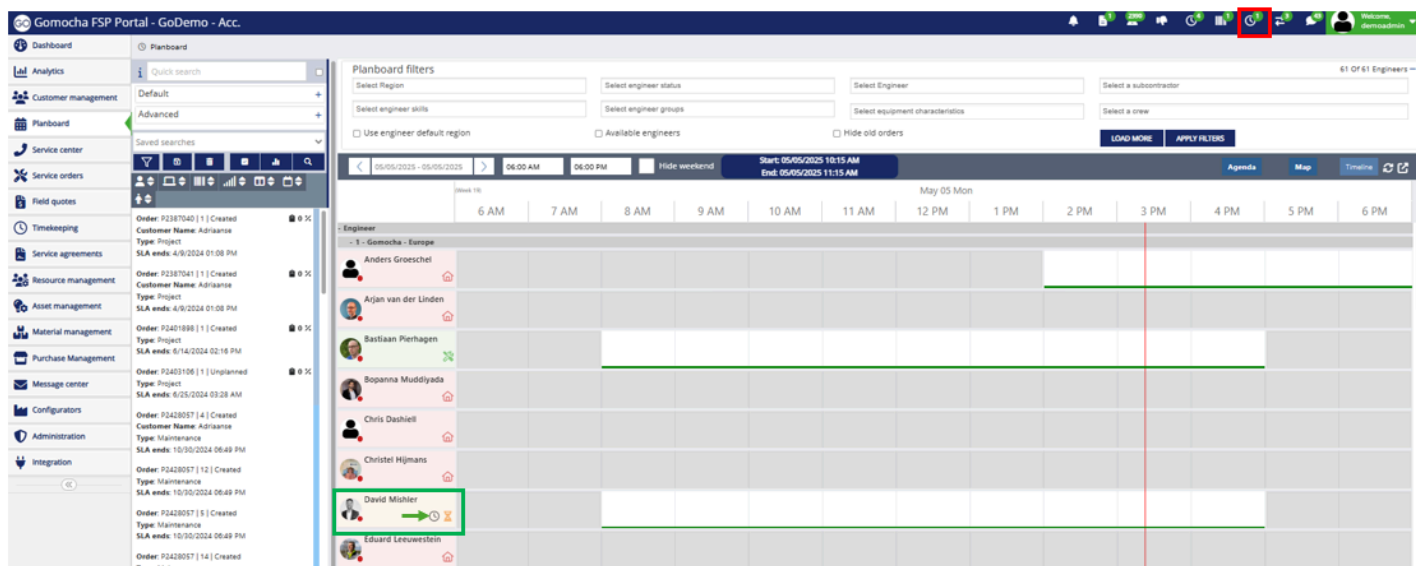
Gomocha FSP Portal - GoDemo - Acc.

Welcome, demoadmin

Dashboard
Analytics
Customer management
Planboard
Service center
Service orders
Field quotes
Timekeeping
Service agreements
Resource management
Asset management
Material management
Purchase Management
Message center
Configurators
Administration
Integration

Planboard

Quick search
Default
Advanced
Saved searches

Order: P2387040 | 1 | Created
Customer Name: Adriaanse
Type: Project
SLA ends: 4/9/2024 01:08 PM

Order: P2387041 | 1 | Created
Customer Name: Adriaanse
Type: Project
SLA ends: 4/9/2024 01:08 PM

Order: P2401898 | 1 | Created
Customer Name: Adriaanse
Type: Project
SLA ends: 6/14/2024 02:16 PM

Order: P2403106 | 1 | Unplanned
Type: Project
SLA ends: 6/25/2024 03:28 AM

Order: P2428057 | 4 | Created
Customer Name: Adriaanse
Type: Maintenance
SLA ends: 10/30/2024 06:49 PM

Order: P2428057 | 12 | Created
Type: Maintenance
SLA ends: 10/30/2024 06:49 PM

Order: P2428057 | 5 | Created
Type: Maintenance
SLA ends: 10/30/2024 06:49 PM

Order: P2428057 | 14 | Created

Planboard filters
61 Of 61 Engineers
Select Region
Select engineer status
Select Engineer
Select a subcontractor
Select engineer skills
Select engineer groups
Select equipment characteristics
Select a crew
Use engineer default region
Available engineers
Hide old orders
LOAD MORE
APPLY FILTERS

05/05/2025 - 05/05/2025
06:00 AM
06:00 PM
Hide weekend
Start: 05/05/2025 10:15 AM
End: 05/05/2025 11:15 AM
Agenda
Map
Timeline

(Week 19)
May 05 Mon
6 AM
7 AM
8 AM
9 AM
10 AM
11 AM
12 PM
1 PM
2 PM
3 PM
4 PM
5 PM
6 PM

- Engineer
- 1 - Gomocha - Europe
Anders Groeschel
Arjan van der Linden
Bastiaan Pierhagen
Bopanna Muddiyada
Chris Dashiell
Christel Hijmans
David Mishler
Eduard Leeuwestein